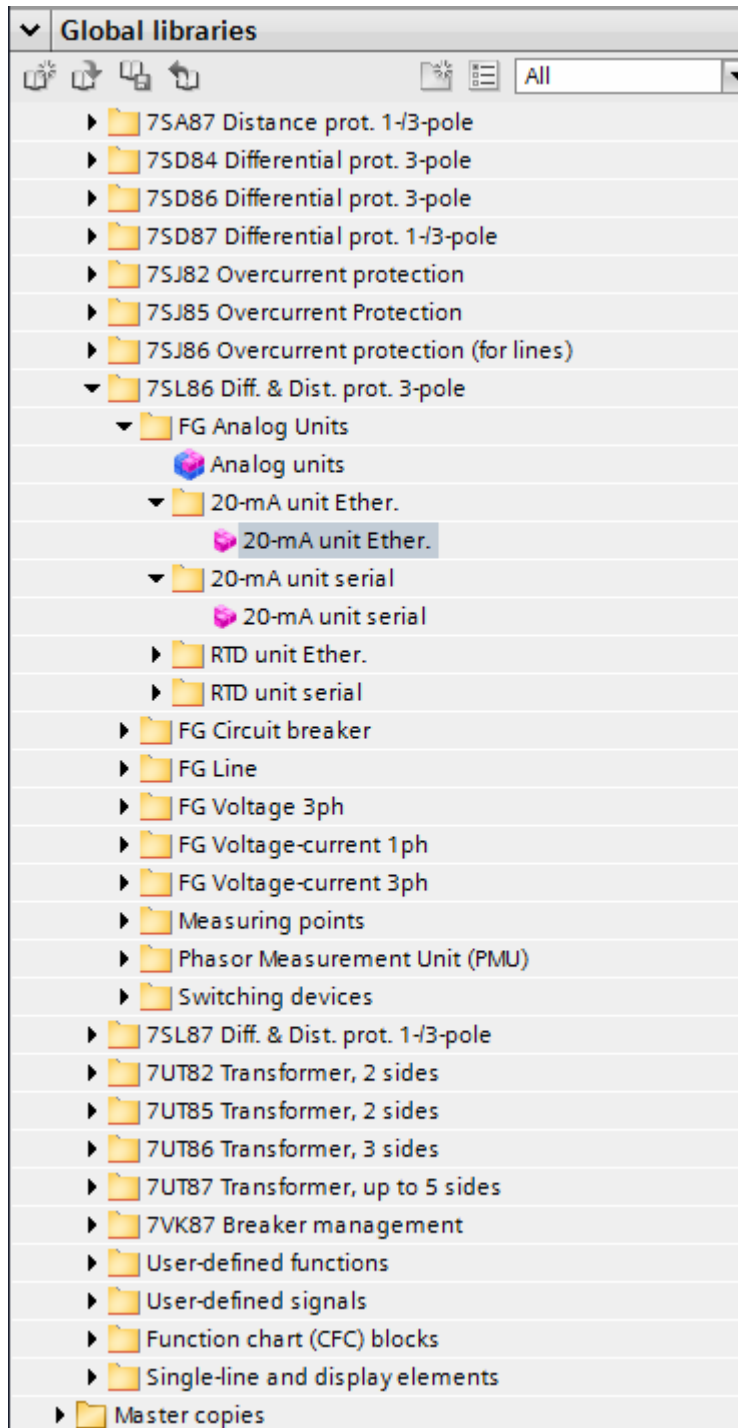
Global libraries

All

7SA87 Distance prot. 1-/3-pole
7SD84 Differential prot. 3-pole
7SD86 Differential prot. 3-pole
7SD87 Differential prot. 1-/3-pole
7SJ82 Overcurrent protection
7SJ85 Overcurrent Protection
7SJ86 Overcurrent protection (for lines)
7SL86 Diff. & Dist. prot. 3-pole
FG Analog Units
Analog units
20-mA unit Ether.
20-mA unit Ether.
20-mA unit serial
20-mA unit serial
RTD unit Ether.
RTD unit serial
FG Circuit breaker
FG Line
FG Voltage 3ph
FG Voltage-current 1ph
FG Voltage-current 3ph
Measuring points
Phasor Measurement Unit (PMU)
Switching devices
7SL87 Diff. & Dist. prot. 1-/3-pole
7UT82 Transformer, 2 sides
7UT85 Transformer, 2 sides
7UT86 Transformer, 3 sides
7UT87 Transformer, up to 5 sides
7VK87 Breaker management
User-defined functions
User-defined signals
Function chart (CFC) blocks
Single-line and display elements
Master copies